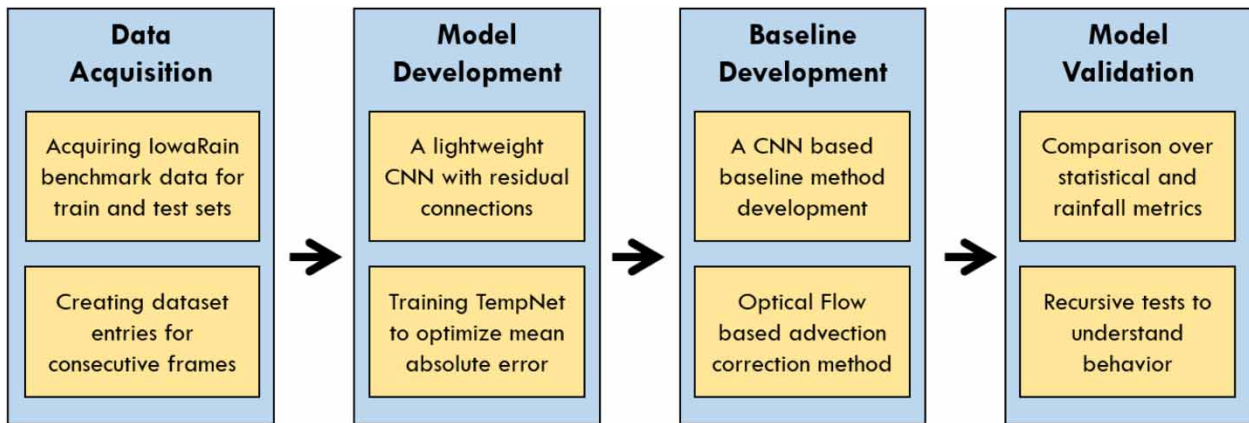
Data Acquisition

Acquiring lowaRain benchmark data for train and test sets

Creating dataset entries for consecutive frames

Model Development

A lightweight CNN with residual connections

Training TempNet to optimize mean absolute error

Baseline Development

A CNN based baseline method development

Optical Flow based advection correction method

Model Validation

Comparison over statistical and rainfall metrics

Recursive tests to understand behavior